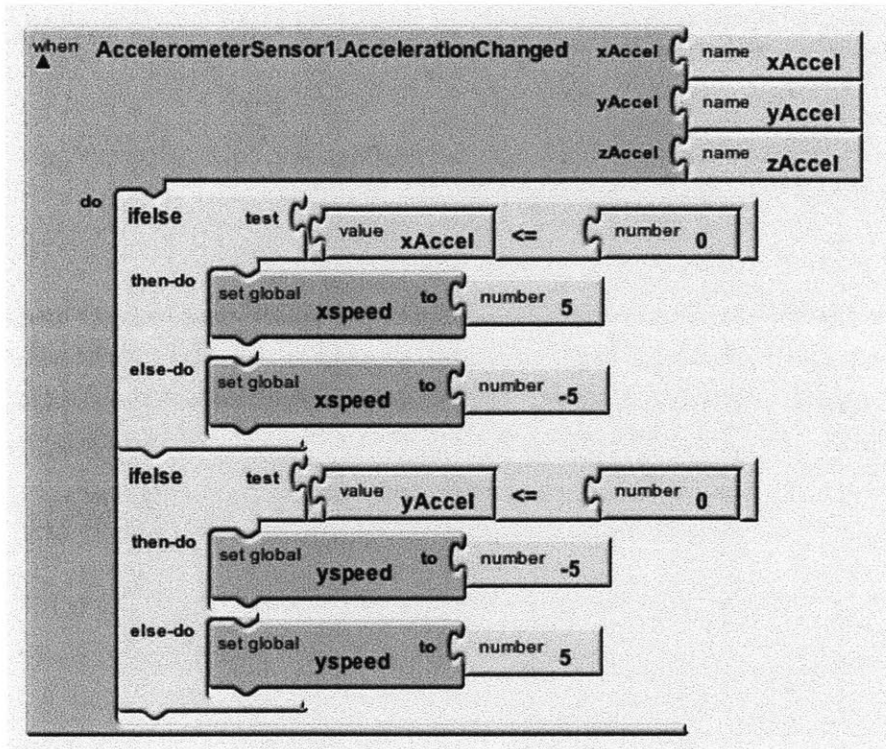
when AccelerometerSensor1.AccelerationChanged xAccel name xAccel
yAccel name yAccel
zAccel name zAccel
do
ifelse test value xAccel <= number 0
then-do set global xspeed to number 5
else-do set global xspeed to number -5
ifelse test value yAccel <= number 0
then-do set global yspeed to number -5
else-do set global yspeed to number 5